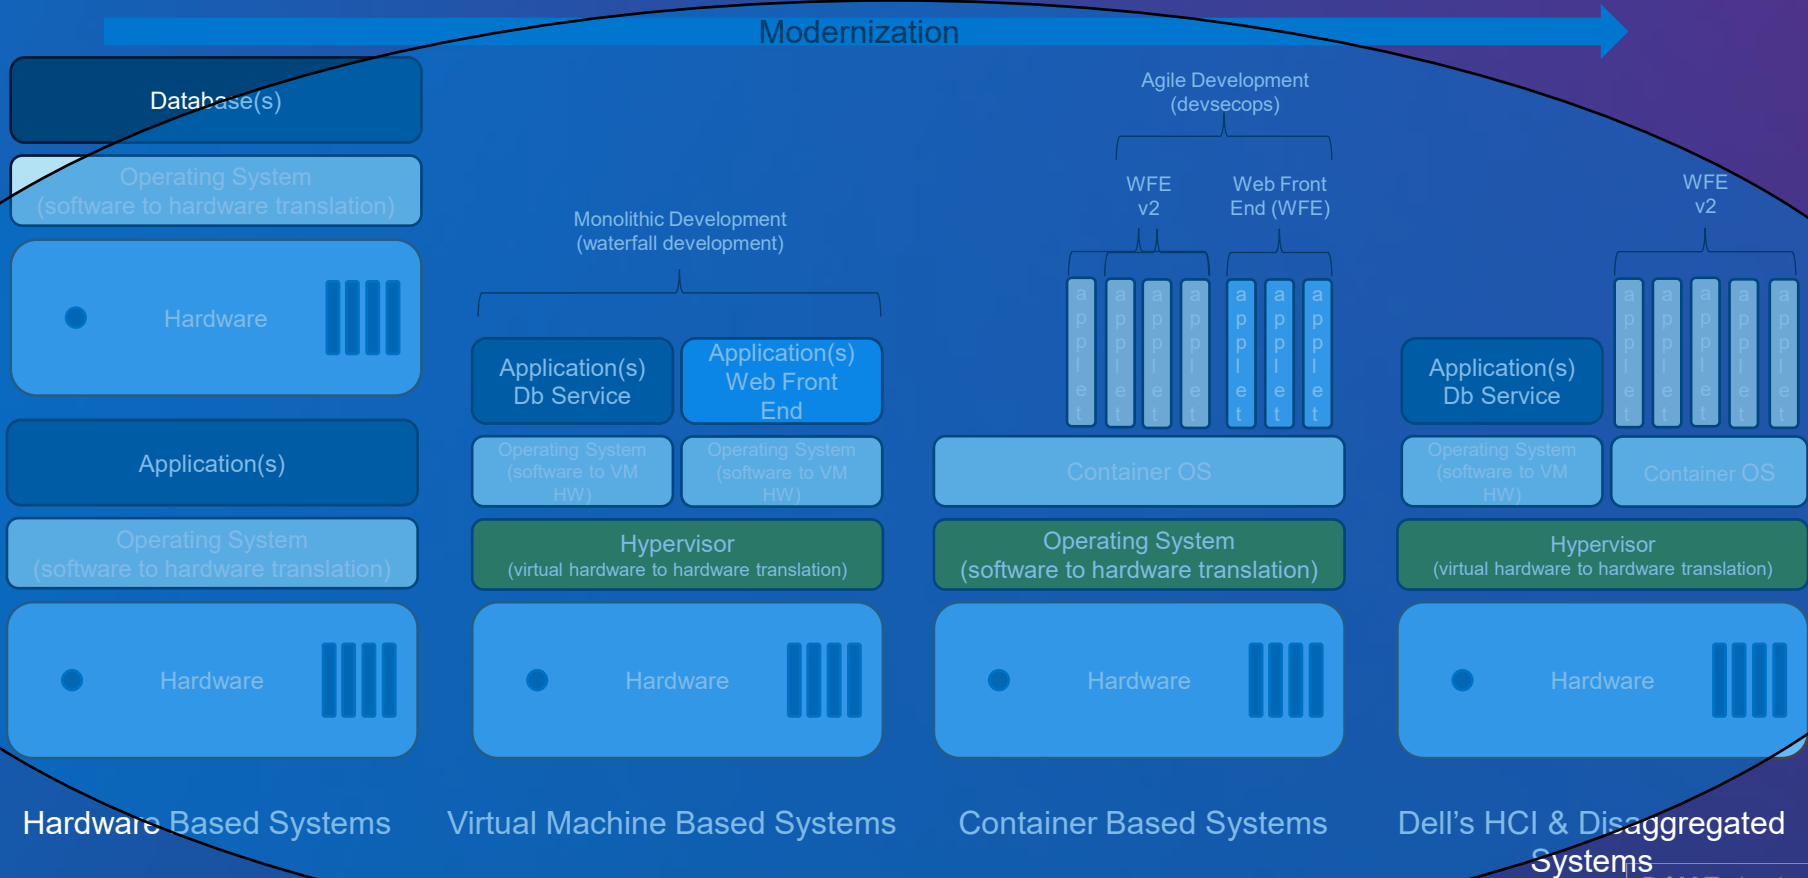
Modernization

Database(s)

Operating System (software to hardware translation)

Hardware

Application(s)

Operating System (software to hardware translation)

Hardware

Hardware Based Systems

Monolithic Development (waterfall development)

Application(s) Db Service

Application(s) Web Front End

Operating System (software to VM HW)

Operating System (software to VM HW)

Hypervisor (virtual hardware to hardware translation)

Hardware

Virtual Machine Based Systems

Agile Development (devsecops)

WFE v2

Web Front End (WFE)

applet applet applet applet applet applet applet

Container OS

Operating System (software to hardware translation)

Hardware

Container Based Systems

WFE v2

Application(s) Db Service

applet applet applet applet applet

Operating System (software to VM HW)

Container OS

Hypervisor (virtual hardware to hardware translation)

Hardware

Dell's HCI & Disaggregated Systems